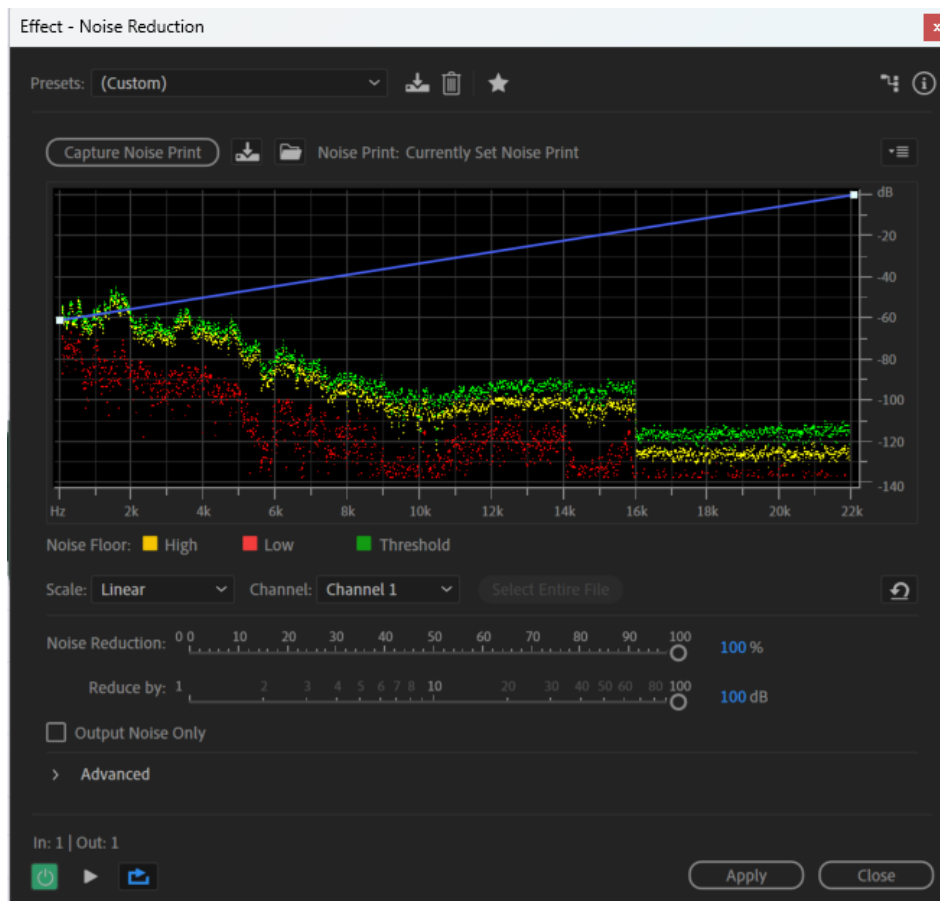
Effect - Noise Reduction

Presets: (Custom)

Capture Noise Print

Noise Print: Currently Set Noise Print

dB
-20
-40
-60
-80
-100
-120
-140

Hz 2k 4k 6k 8k 10k 12k 14k 16k 18k 20k 22k

Noise Floor: High Low Threshold

Scale: Linear

Channel: Channel 1

Select Entire File

Noise Reduction: 0 0 10 20 30 40 50 60 70 80 90 100 100 %

Reduce by: 1 2 3 4 5 6 7 8 10 20 30 40 50 60 80 100 100 dB

Output Noise Only

Advanced

In: 1 | Out: 1

Apply

Close